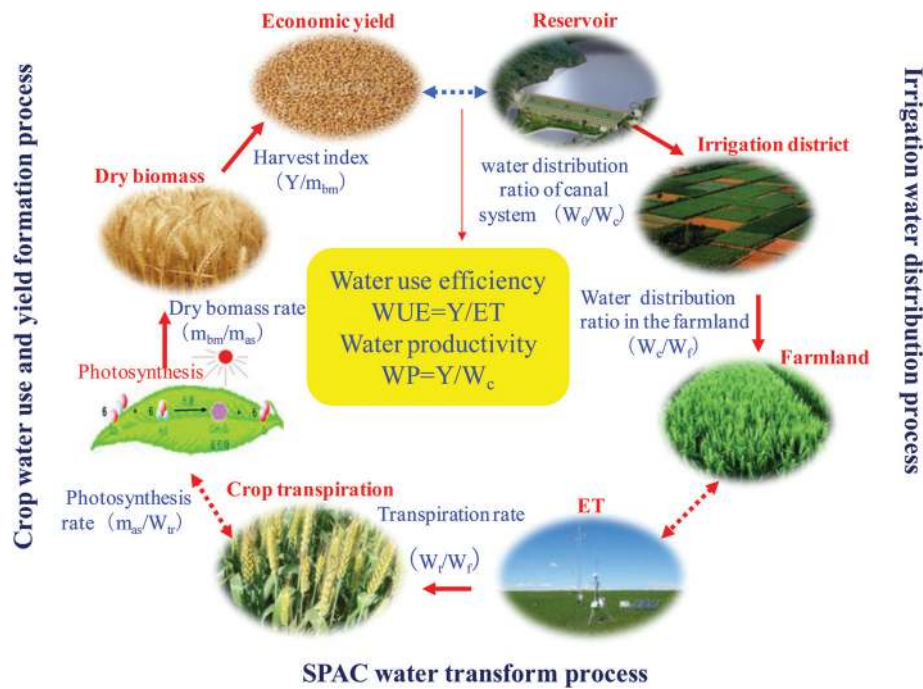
Crop water use and yield formation process

Economic yield

Reservoir

Irrigation water distribution process

Dry biomass

Harvest index （$Y/m_{bm}$）

water distribution ratio of canal system （$W_0/W_c$）

Irrigation district

Water use efficiency
WUE=Y/ET
Water productivity
WP=Y/$W_c$

Dry bomass rate （$m_{bm}/m_{as}$）

Photosynthesis

Water distribution ratio in the farmland （$W_c/W_f$）

Farmland

Crop transpiration

Photosynthesis rate （$m_{as}/W_{tr}$）

Transpiration rate

ET

（$W_t/W_f$）

SPAC water transform process